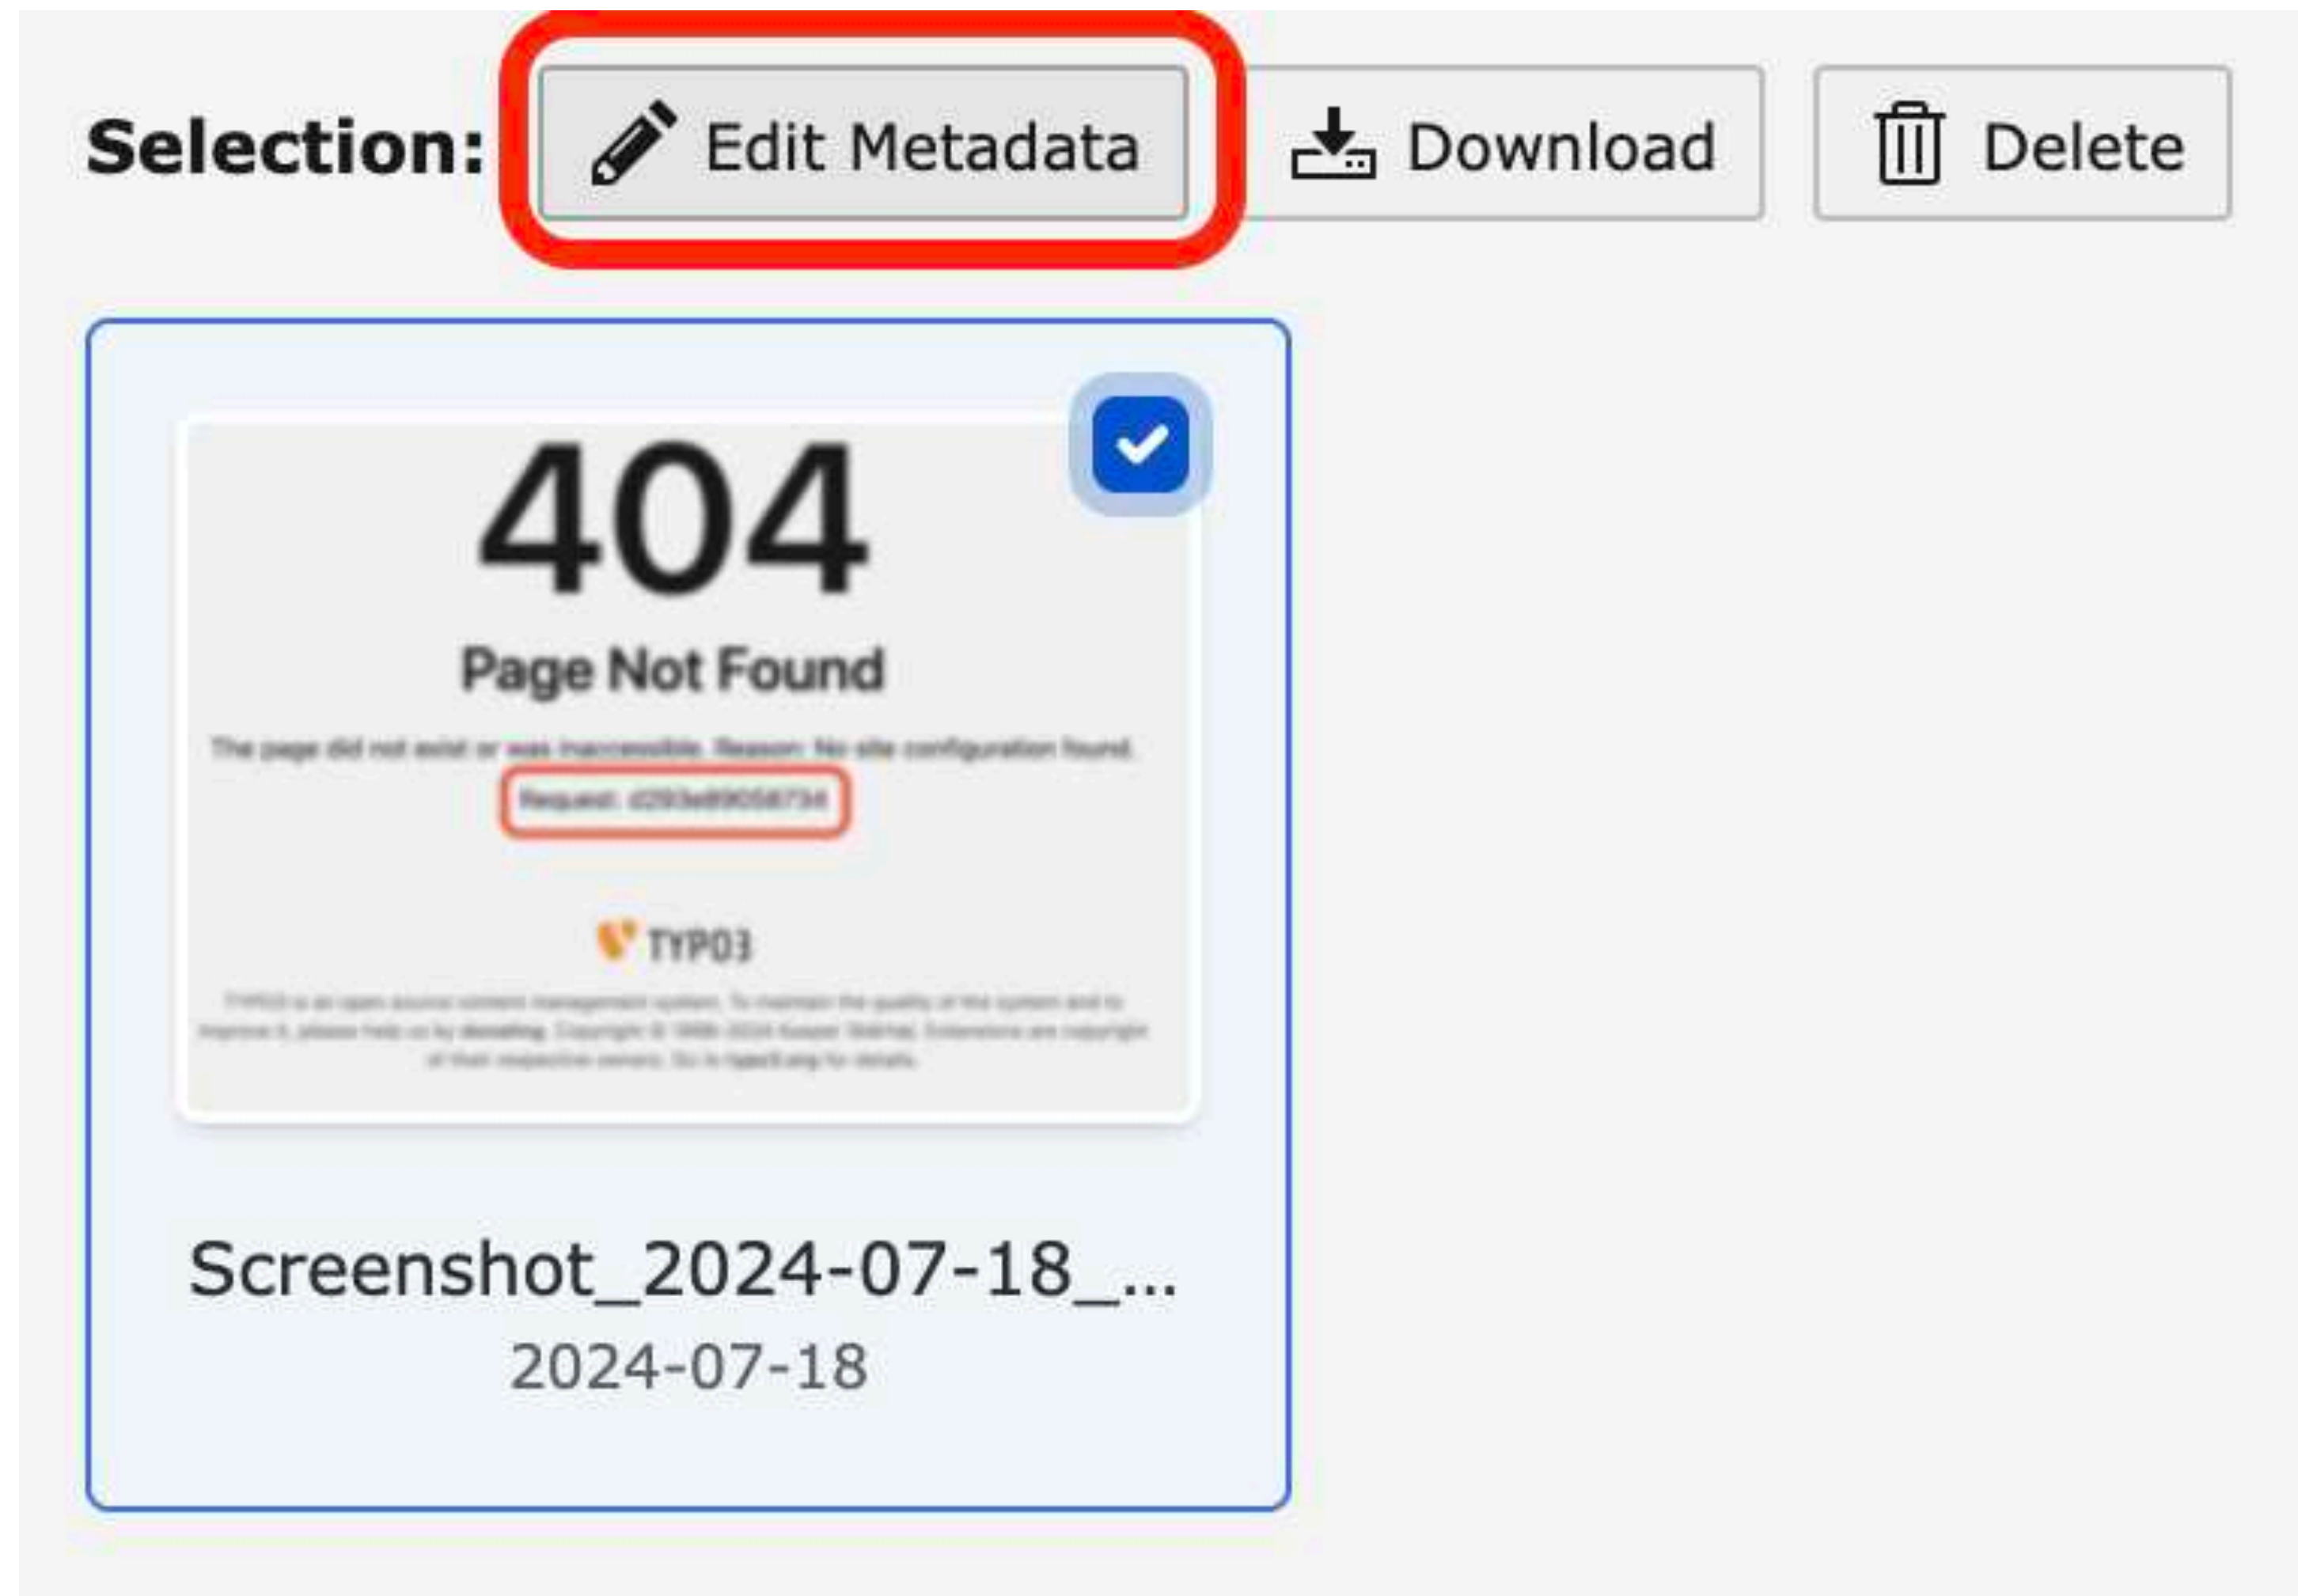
Selection: Edit Metadata Download Delete

404

Page Not Found

The page did not exist or was inaccessible. Reason: No site configuration found.

Request: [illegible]

TYPO3

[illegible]

Screenshot_2024-07-18_...
2024-07-18